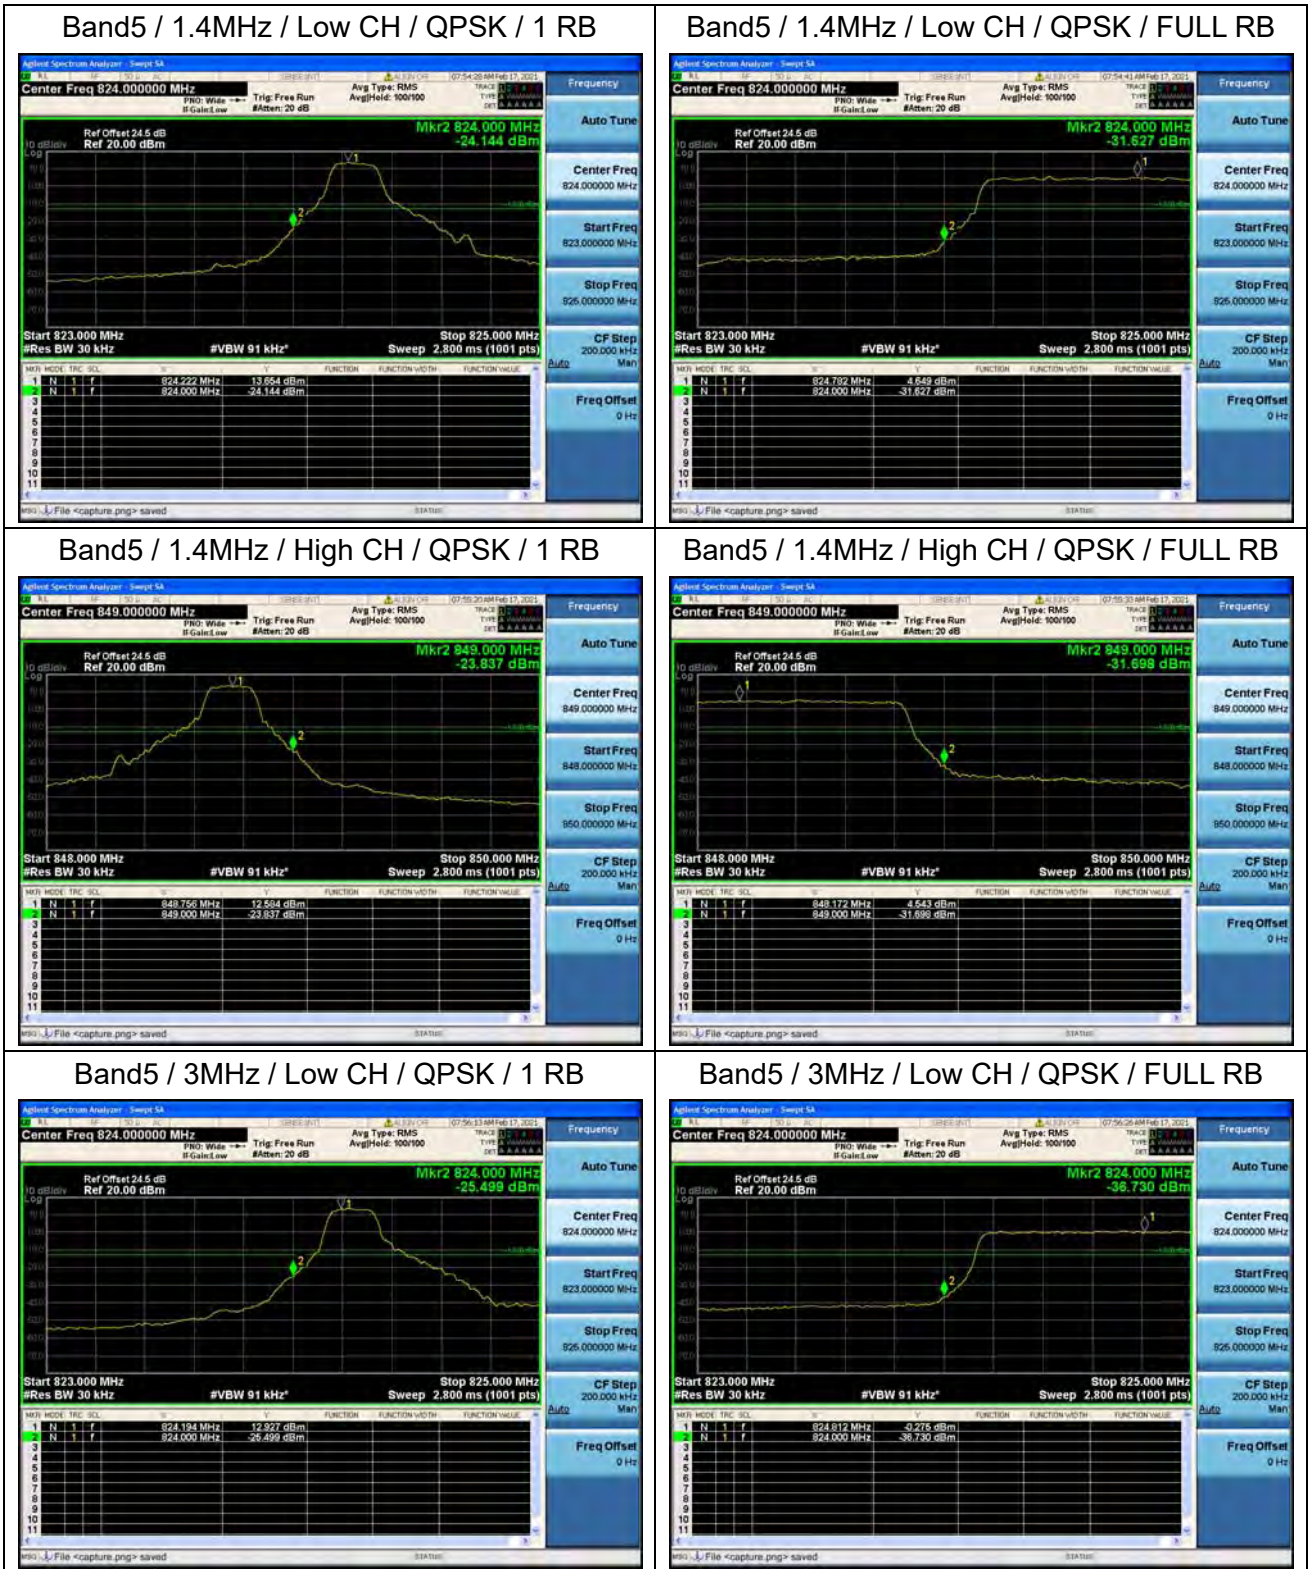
Band5 / 1.4MHz / Low CH / QPSK / 1 RB

Agilent Spectrum Analyzer - Swept SA
Center Freq 824.000000 MHz
PNO: Wide
IFGain:Low
Trig: Free Run
#Atten: 20 dB
Avg Type: RMS
Avg|Hold: 100/100
07:54:28 AM Feb 17, 2021
Ref Offset 24.5 dB
10 dB/div Ref 20.00 dBm
Log
Mkr2 824.000 MHz
-24.144 dBm
Start 823.000 MHz
#Res BW 30 kHz
#VBW 91 kHz*
Stop 825.000 MHz
Sweep 2.800 ms (1001 pts)

| MKR | MODE | TRC | SCL | X | Y |
|---|---|---|---|---|---|
| 1 | N | 1 | f | 824.222 MHz | 13.654 dBm |
| 2 | N | 1 | f | 824.000 MHz | -24.144 dBm |

Frequency
Auto Tune
Center Freq 824.000000 MHz
Start Freq 823.000000 MHz
Stop Freq 825.000000 MHz
CF Step 200.000 kHz Auto Man
Freq Offset 0 Hz
File <capture.png> saved
STATUS

Band5 / 1.4MHz / Low CH / QPSK / FULL RB

Agilent Spectrum Analyzer - Swept SA
Center Freq 824.000000 MHz
PNO: Wide
IFGain:Low
Trig: Free Run
#Atten: 20 dB
Avg Type: RMS
Avg|Hold: 100/100
07:54:41 AM Feb 17, 2021
Ref Offset 24.5 dB
10 dB/div Ref 20.00 dBm
Log
Mkr2 824.000 MHz
-31.627 dBm
Start 823.000 MHz
#Res BW 30 kHz
#VBW 91 kHz*
Stop 825.000 MHz
Sweep 2.800 ms (1001 pts)

| MKR | MODE | TRC | SCL | X | Y |
|---|---|---|---|---|---|
| 1 | N | 1 | f | 824.792 MHz | 4.649 dBm |
| 2 | N | 1 | f | 824.000 MHz | -31.627 dBm |

Frequency
Auto Tune
Center Freq 824.000000 MHz
Start Freq 823.000000 MHz
Stop Freq 825.000000 MHz
CF Step 200.000 kHz Auto Man
Freq Offset 0 Hz
File <capture.png> saved
STATUS

Band5 / 1.4MHz / High CH / QPSK / 1 RB

Agilent Spectrum Analyzer - Swept SA
Center Freq 849.000000 MHz
PNO: Wide
IFGain:Low
Trig: Free Run
#Atten: 20 dB
Avg Type: RMS
Avg|Hold: 100/100
07:55:20 AM Feb 17, 2021
Ref Offset 24.5 dB
10 dB/div Ref 20.00 dBm
Log
Mkr2 849.000 MHz
-23.837 dBm
Start 848.000 MHz
#Res BW 30 kHz
#VBW 91 kHz*
Stop 850.000 MHz
Sweep 2.800 ms (1001 pts)

| MKR | MODE | TRC | SCL | X | Y |
|---|---|---|---|---|---|
| 1 | N | 1 | f | 848.756 MHz | 12.584 dBm |
| 2 | N | 1 | f | 849.000 MHz | -23.837 dBm |

Frequency
Auto Tune
Center Freq 849.000000 MHz
Start Freq 848.000000 MHz
Stop Freq 850.000000 MHz
CF Step 200.000 kHz Auto Man
Freq Offset 0 Hz
File <capture.png> saved
STATUS

Band5 / 1.4MHz / High CH / QPSK / FULL RB

Agilent Spectrum Analyzer - Swept SA
Center Freq 849.000000 MHz
PNO: Wide
IFGain:Low
Trig: Free Run
#Atten: 20 dB
Avg Type: RMS
Avg|Hold: 100/100
07:55:33 AM Feb 17, 2021
Ref Offset 24.5 dB
10 dB/div Ref 20.00 dBm
Log
Mkr2 849.000 MHz
-31.698 dBm
Start 848.000 MHz
#Res BW 30 kHz
#VBW 91 kHz*
Stop 850.000 MHz
Sweep 2.800 ms (1001 pts)

| MKR | MODE | TRC | SCL | X | Y |
|---|---|---|---|---|---|
| 1 | N | 1 | f | 848.172 MHz | 4.543 dBm |
| 2 | N | 1 | f | 849.000 MHz | -31.698 dBm |

Frequency
Auto Tune
Center Freq 849.000000 MHz
Start Freq 848.000000 MHz
Stop Freq 850.000000 MHz
CF Step 200.000 kHz Auto Man
Freq Offset 0 Hz
File <capture.png> saved
STATUS

Band5 / 3MHz / Low CH / QPSK / 1 RB

Agilent Spectrum Analyzer - Swept SA
Center Freq 824.000000 MHz
PNO: Wide
IFGain:Low
Trig: Free Run
#Atten: 20 dB
Avg Type: RMS
Avg|Hold: 100/100
07:56:13 AM Feb 17, 2021
Ref Offset 24.5 dB
10 dB/div Ref 20.00 dBm
Log
Mkr2 824.000 MHz
-25.499 dBm
Start 823.000 MHz
#Res BW 30 kHz
#VBW 91 kHz*
Stop 825.000 MHz
Sweep 2.800 ms (1001 pts)

| MKR | MODE | TRC | SCL | X | Y |
|---|---|---|---|---|---|
| 1 | N | 1 | f | 824.194 MHz | 12.927 dBm |
| 2 | N | 1 | f | 824.000 MHz | -25.499 dBm |

Frequency
Auto Tune
Center Freq 824.000000 MHz
Start Freq 823.000000 MHz
Stop Freq 825.000000 MHz
CF Step 200.000 kHz Auto Man
Freq Offset 0 Hz
File <capture.png> saved
STATUS

Band5 / 3MHz / Low CH / QPSK / FULL RB

Agilent Spectrum Analyzer - Swept SA
Center Freq 824.000000 MHz
PNO: Wide
IFGain:Low
Trig: Free Run
#Atten: 20 dB
Avg Type: RMS
Avg|Hold: 100/100
07:56:26 AM Feb 17, 2021
Ref Offset 24.5 dB
10 dB/div Ref 20.00 dBm
Log
Mkr2 824.000 MHz
-36.730 dBm
Start 823.000 MHz
#Res BW 30 kHz
#VBW 91 kHz*
Stop 825.000 MHz
Sweep 2.800 ms (1001 pts)

| MKR | MODE | TRC | SCL | X | Y |
|---|---|---|---|---|---|
| 1 | N | 1 | f | 824.812 MHz | 0.275 dBm |
| 2 | N | 1 | f | 824.000 MHz | -36.730 dBm |

Frequency
Auto Tune
Center Freq 824.000000 MHz
Start Freq 823.000000 MHz
Stop Freq 825.000000 MHz
CF Step 200.000 kHz Auto Man
Freq Offset 0 Hz
File <capture.png> saved
STATUS